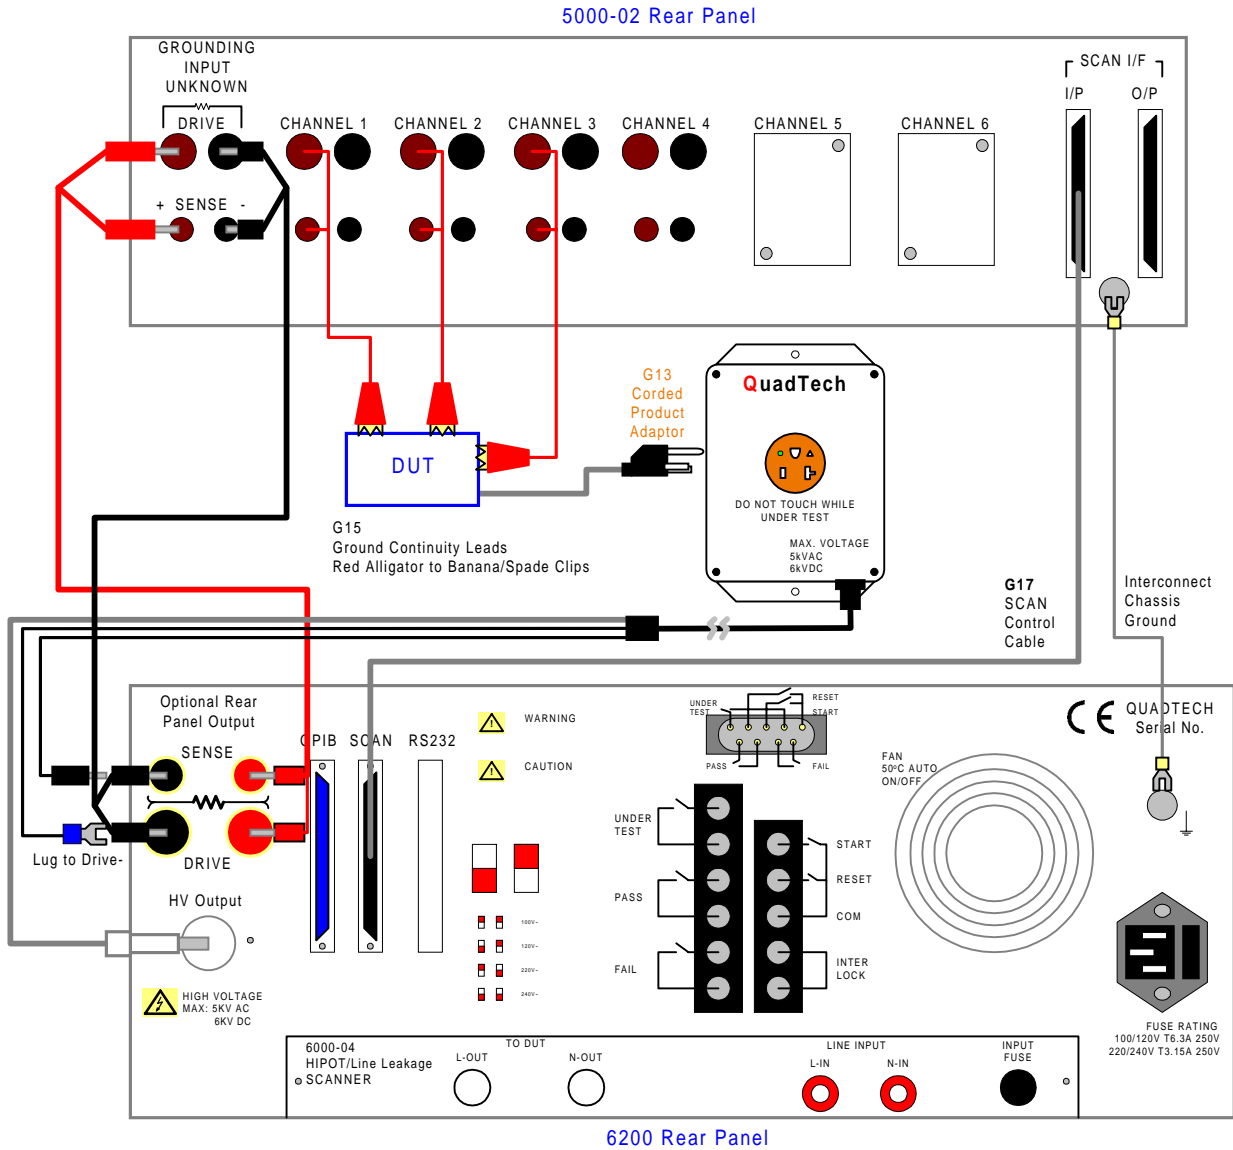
5000-02 Rear Panel

GROUNDING INPUT UNKNOWN

DRIVE

+ SENSE -

CHANNEL 1

CHANNEL 2

CHANNEL 3

CHANNEL 4

CHANNEL 5

CHANNEL 6

SCAN I/F

I/P

O/P

G13 Corded Product Adaptor

QuadTech

DO NOT TOUCH WHILE UNDER TEST

MAX. VOLTAGE 5kVAC 6kVDC

DUT

G15
Ground Continuity Leads
Red Alligator to Banana/Spade Clips

G17
SCAN
Control
Cable

Interconnect
Chassis
Ground

Optional Rear Panel Output

SENSE

DRIVE

Lug to Drive-

HV Output

HIGH VOLTAGE
MAX: 5KV AC
6KV DC

GPIB SCAN RS232

WARNING

CAUTION

100V~
120V~
220V~
240V~

UNDER TEST

RESET

START

PASS

FAIL

UNDER TEST

PASS

FAIL

START

RESET

COM

INTER LOCK

FAN
50°C AUTO
ON/OFF

CE QUADTECH
Serial No.

FUSE RATING
100/120V T6.3A 250V
220/240V T3.15A 250V

6000-04
HIPOT/Line Leakage
SCANNER

TO DUT

L-OUT

N-OUT

LINE INPUT

L-IN

N-IN

INPUT
FUSE

6200 Rear Panel